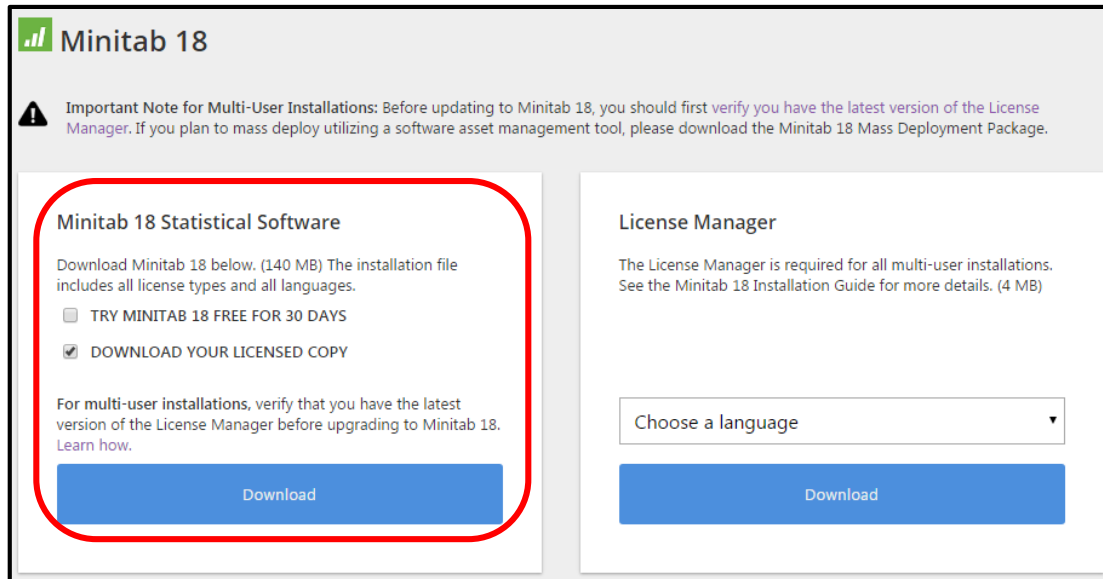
Minitab 18

Important Note for Multi-User Installations: Before updating to Minitab 18, you should first verify you have the latest version of the License Manager. If you plan to mass deploy utilizing a software asset management tool, please download the Minitab 18 Mass Deployment Package.

Minitab 18 Statistical Software

Download Minitab 18 below. (140 MB) The installation file includes all license types and all languages.

TRY MINITAB 18 FREE FOR 30 DAYS

DOWNLOAD YOUR LICENSED COPY

For multi-user installations, verify that you have the latest version of the License Manager before upgrading to Minitab 18. Learn how.

Download

License Manager

The License Manager is required for all multi-user installations. See the Minitab 18 Installation Guide for more details. (4 MB)

Choose a language

Download